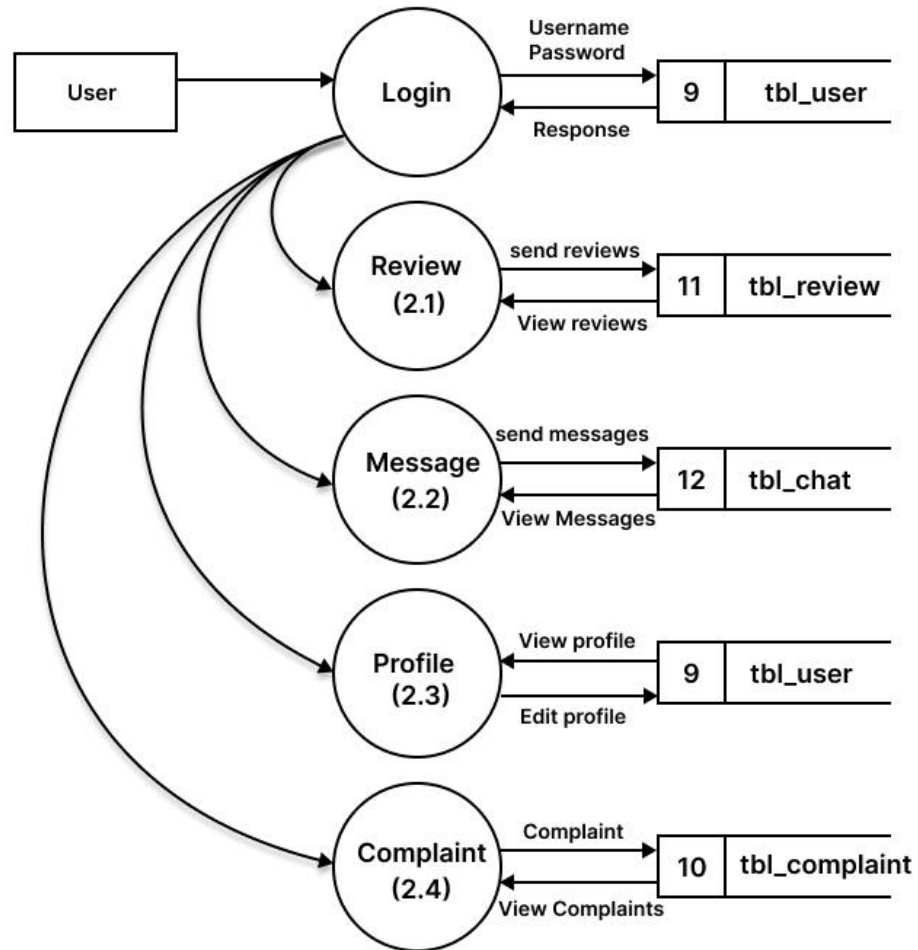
User

Login

Username
Password

9 tbl_user

Response

Review
(2.1)

send reviews

11 tbl_review

View reviews

Message
(2.2)

send messages

12 tbl_chat

View Messages

Profile
(2.3)

View profile

9 tbl_user

Edit profile

Complaint
(2.4)

Complaint

10 tbl_complaint

View Complaints